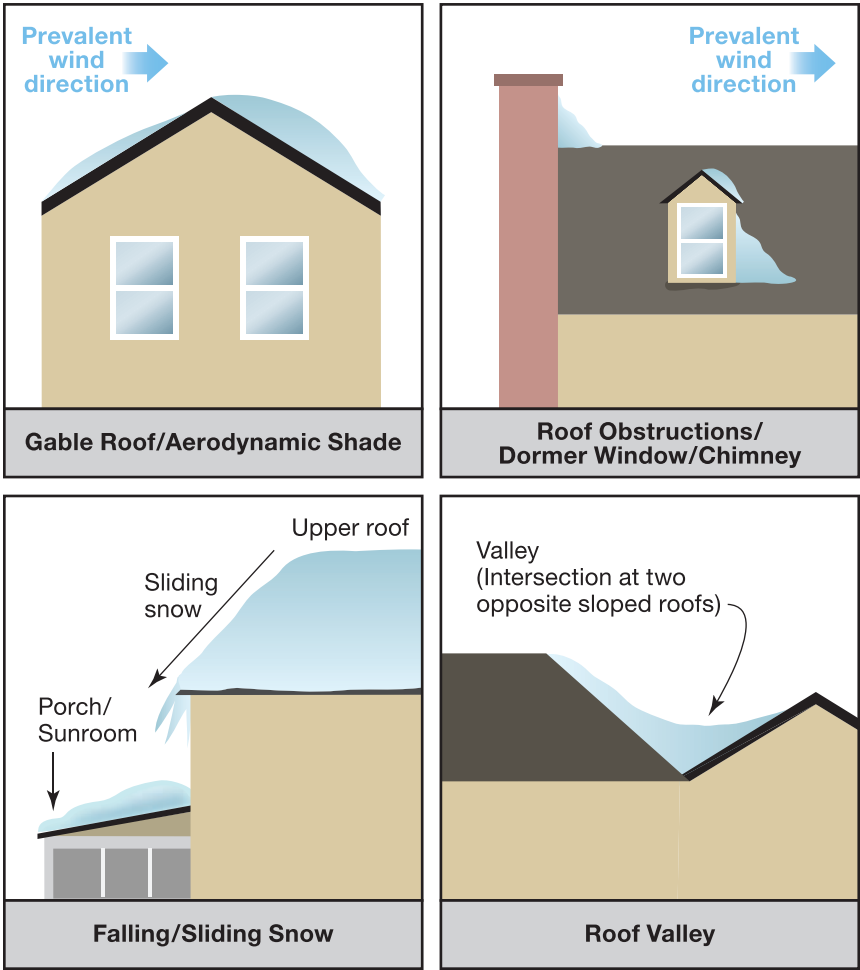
Prevalent wind direction

Gable Roof/Aerodynamic Shade

Prevalent wind direction

Roof Obstructions/ Dormer Window/Chimney

Upper roof

Sliding snow

Porch/ Sunroom

Falling/Sliding Snow

Valley (Intersection at two opposite sloped roofs)

Roof Valley